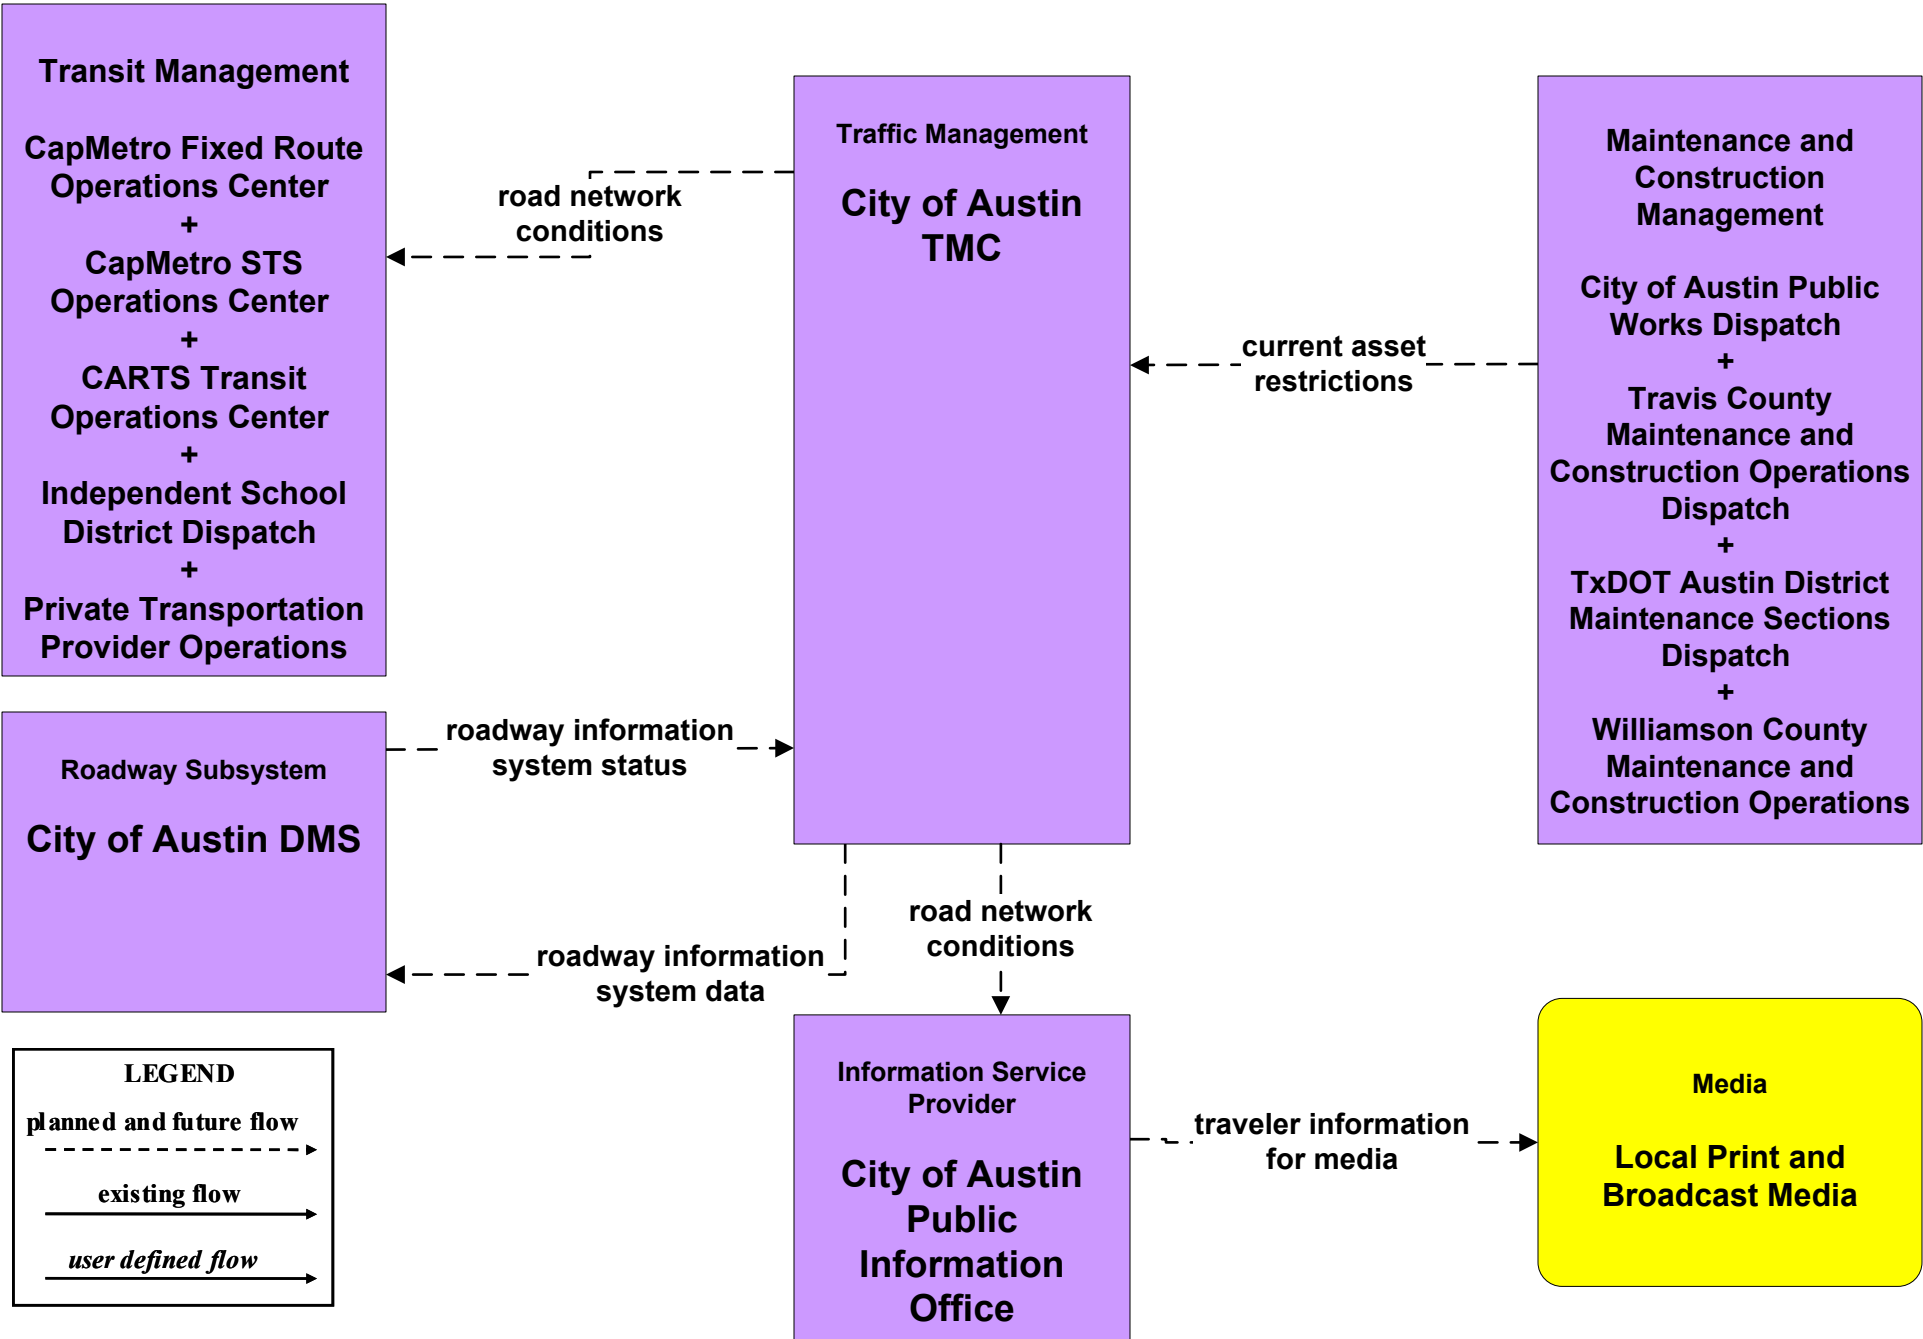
Transit Management

CapMetro Fixed Route Operations Center
+
CapMetro STS Operations Center
+
CARTS Transit Operations Center
+
Independent School District Dispatch
+
Private Transportation Provider Operations

road network conditions

Traffic Management

City of Austin TMC

Maintenance and Construction Management

City of Austin Public Works Dispatch
+
Travis County Maintenance and Construction Operations Dispatch
+
TxDOT Austin District Maintenance Sections Dispatch
+
Williamson County Maintenance and Construction Operations

current asset restrictions

Roadway Subsystem

City of Austin DMS

roadway information system status

roadway information system data

road network conditions

Information Service Provider

City of Austin Public Information Office

traveler information for media

Media

Local Print and Broadcast Media

LEGEND
planned and future flow
existing flow
user defined flow